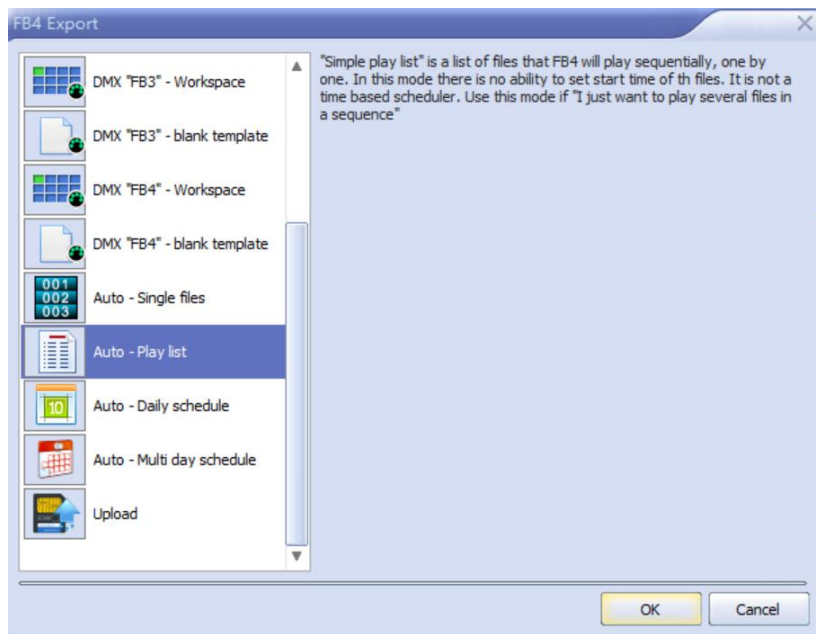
FB4 Export

DMX "FB3" - Workspace
DMX "FB3" - blank template
DMX "FB4" - Workspace
DMX "FB4" - blank template
001
002
003
Auto - Single files
Auto - Play list
10
Auto - Daily schedule
Auto - Multi day schedule
Upload

"Simple play list" is a list of files that FB4 will play sequentially, one by one. In this mode there is no ability to set start time of th files. It is not a time based scheduler. Use this mode if "I just want to play several files in a sequence"

OK
Cancel